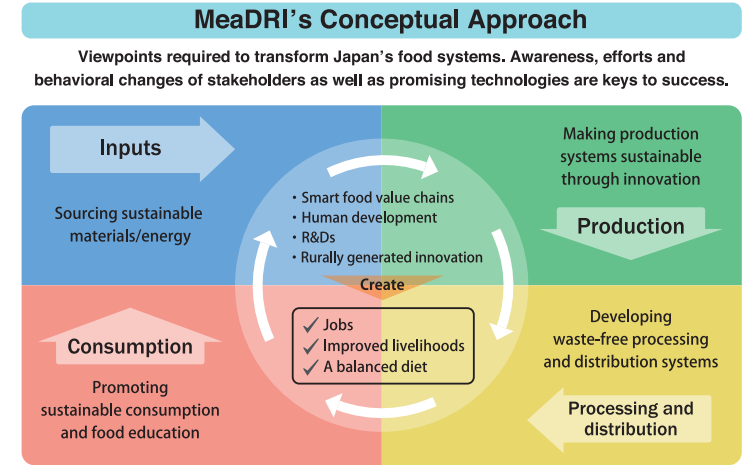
MeaDRI's Conceptual Approach

Viewpoints required to transform Japan's food systems. Awareness, efforts and behavioral changes of stakeholders as well as promising technologies are keys to success.

Inputs

Sourcing sustainable materials/energy

Making production systems sustainable through innovation

Production

• Smart food value chains
• Human development
• R&Ds
• Rurally generated innovation

Create

✓ Jobs
✓ Improved livelihoods
✓ A balanced diet

Consumption

Promoting sustainable consumption and food education

Developing waste-free processing and distribution systems

Processing and distribution